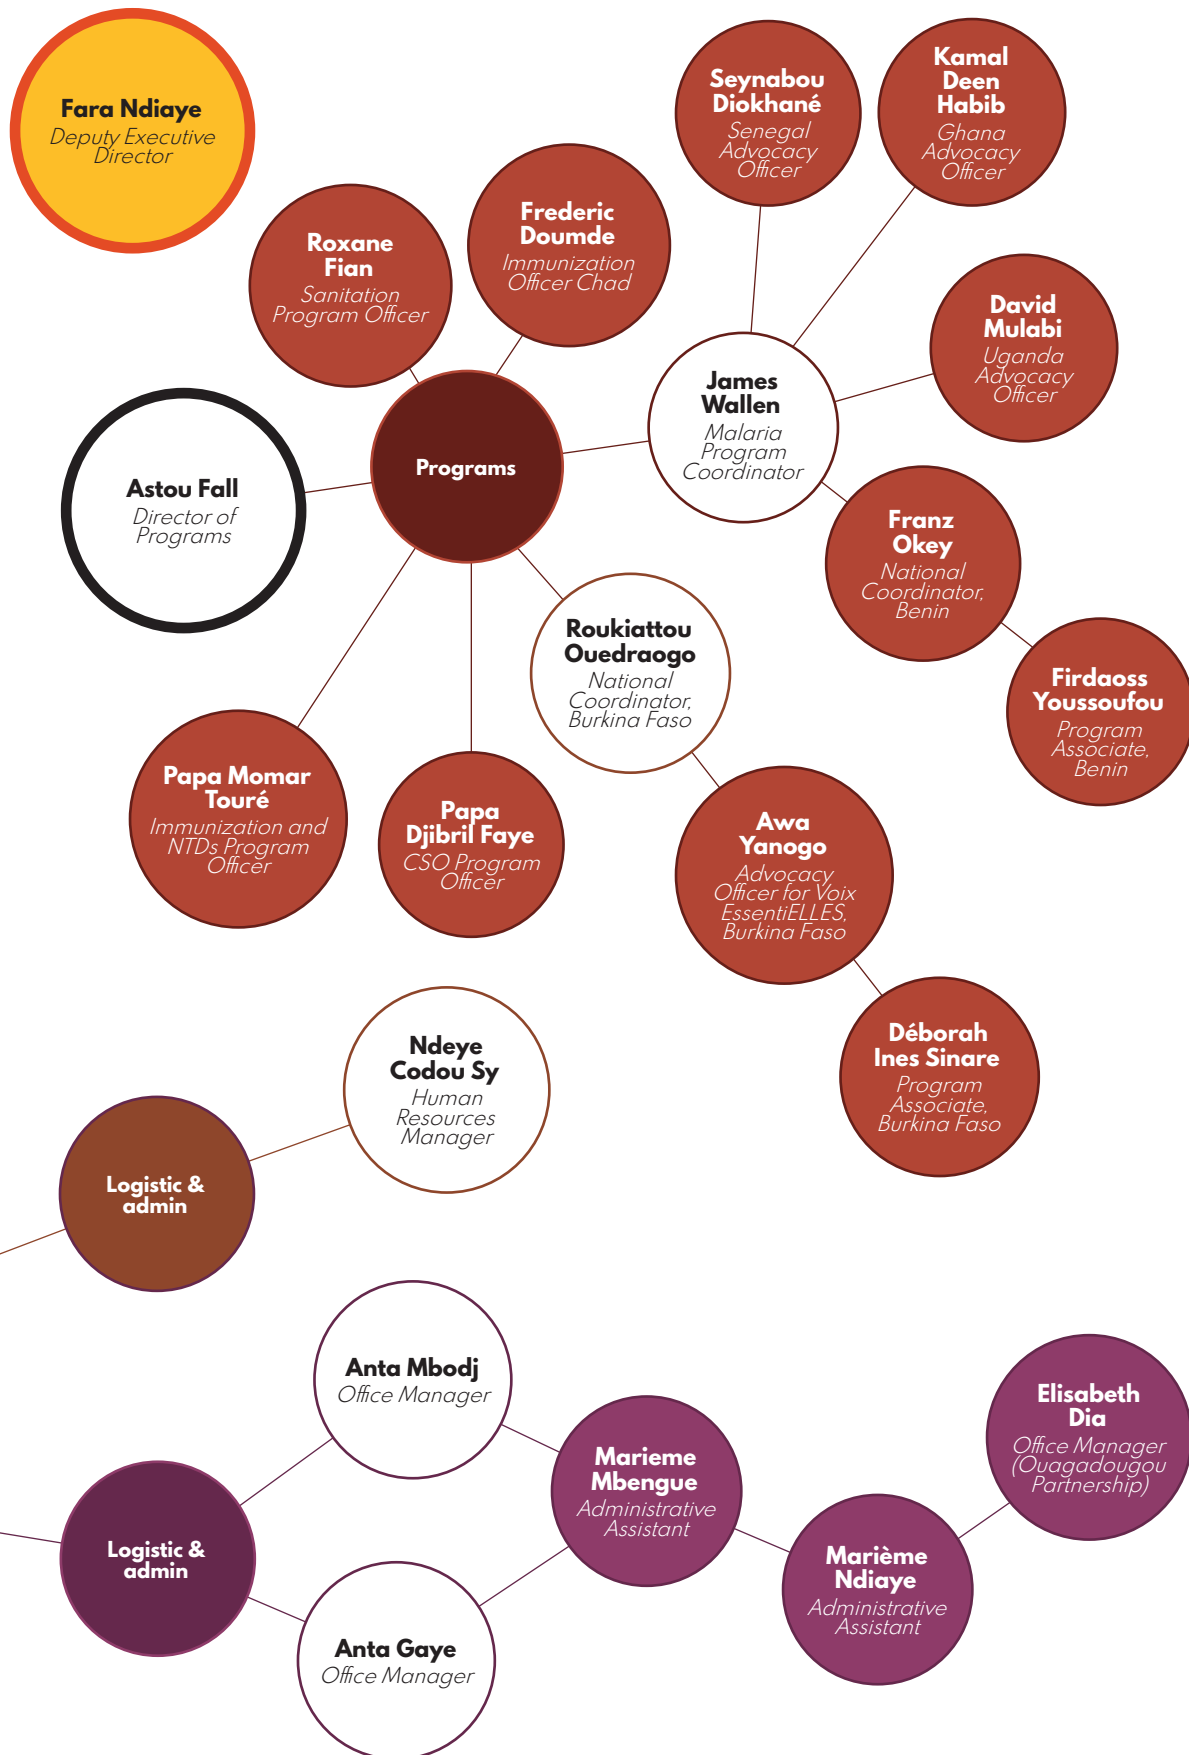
Fara Ndiaye
Deputy Executive Director

Seynabou Diokhané
Senegal Advocacy Officer

Kamal Deen Habib
Ghana Advocacy Officer

Frederic Doumde
Immunization Officer Chad

Roxane Fian
Sanitation Program Officer

David Mulabi
Uganda Advocacy Officer

James Wallen
Malaria Program Coordinator

Astou Fall
Director of Programs

Programs

Franz Okey
National Coordinator, Benin

Roukiattou Ouedraogo
National Coordinator, Burkina Faso

Firdaoss Youssoufou
Program Associate, Benin

Papa Momar Touré
Immunization and NTDs Program Officer

Papa Djibril Faye
CSO Program Officer

Awa Yanogo
Advocacy Officer for Voix EssentiELLES, Burkina Faso

Déborah Ines Sinare
Program Associate, Burkina Faso

Ndeye Codou Sy
Human Resources Manager

Logistic & admin

Anta Mbodj
Office Manager

Elisabeth Dia
Office Manager (Ouagadougou Partnership)

Marieme Mbengue
Administrative Assistant

Logistic & admin

Marième Ndiaye
Administrative Assistant

Anta Gaye
Office Manager